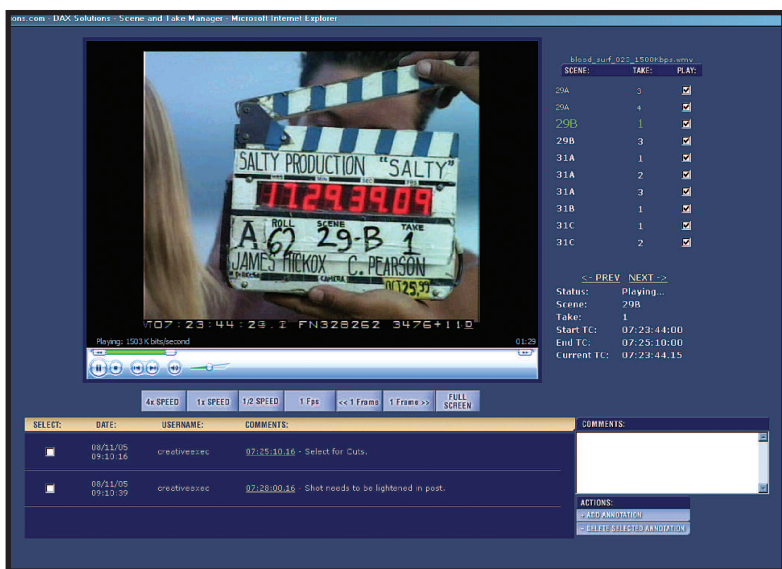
ons.com - DAX Solutions - Scene and Take Manager - Microsoft Internet Explorer

SALTY PRODUCTION "SALTY"
17293909
ROLL A62 SCENE 29-B TAKE 1
JAMES HICKOX C. PEARSON
0C 25 32

V07:23:44:23.I FN328262 3476+11D

Playing: 1503 K bits/second
01:29

4x SPEED
1x SPEED
1/2 SPEED
1 Fps
<< 1 Frame
1 Frame >>
FULL SCREEN

blood_surf_023_1500Kbps.wmv

| SCENE: | TAKE: | PLAY: |
|---|---|---|
| 29A | 3 | ☑ |
| 29A | 4 | ☑ |
| 29B | 1 | ☑ |
| 29B | 3 | ☑ |
| 31A | 1 | ☑ |
| 31A | 2 | ☑ |
| 31A | 3 | ☑ |
| 31B | 1 | ☑ |
| 31C | 1 | ☑ |
| 31C | 2 | ☑ |

<- PREV NEXT ->
Status: Playing...
Scene: 29B
Take: 1
Start TC: 07:23:44:00
End TC: 07:25:10:00
Current TC: 07:23:44.15

| SELECT: | DATE: | USERNAME: | COMMENTS: |
|---|---|---|---|
| ☐ | 08/11/05 09:10:16 | creativeexec | 07:25:10.16 - Select for Cuts. |
| ☐ | 08/11/05 09:10:39 | creativeexec | 07:28:00.16 - Shot needs to be lightened in post. |

COMMENTS:

ACTIONS:
» ADD ANNOTATION
» DELETE SELECTED ANNOTATION